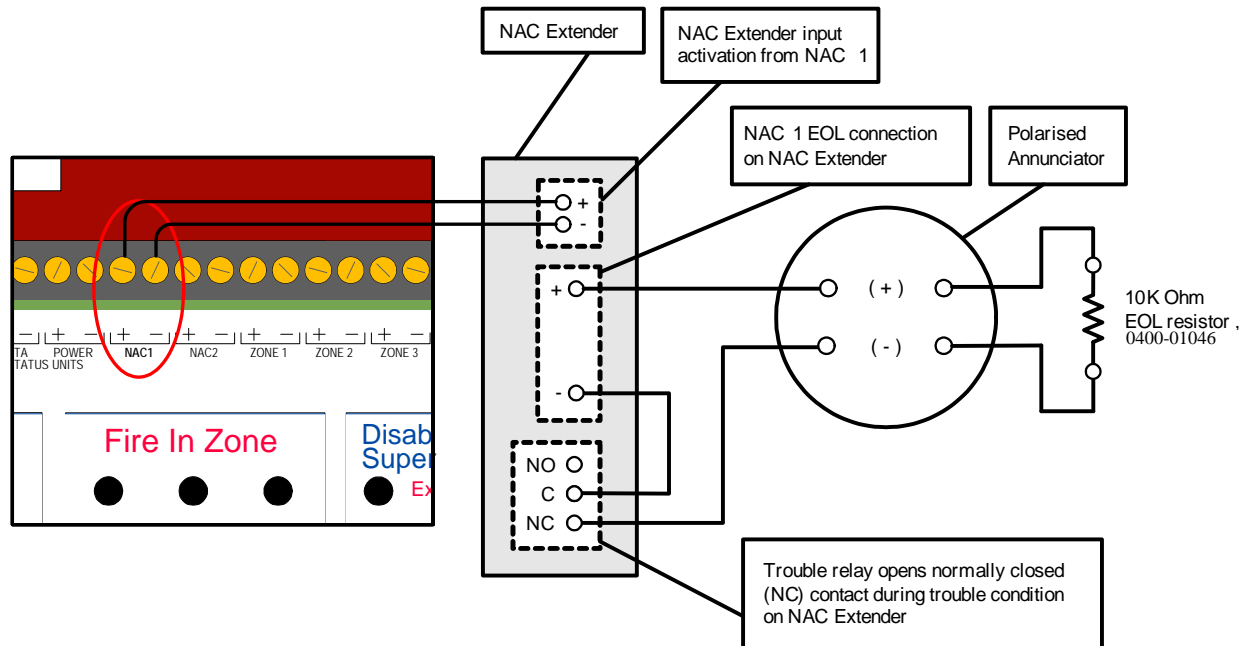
NAC Extender

NAC Extender input activation from NAC 1

NAC 1 EOL connection on NAC Extender

Polarised Annunciator

+
-
+
-
NO
C
NC

(+)
(-)

10K Ohm EOL resistor , 0400-01046

TA TATUS
POWER UNITS
NAC1
NAC2
ZONE 1
ZONE 2
ZONE 3

Fire In Zone

Disab
Super
Ex

Trouble relay opens normally closed (NC) contact during trouble condition on NAC Extender